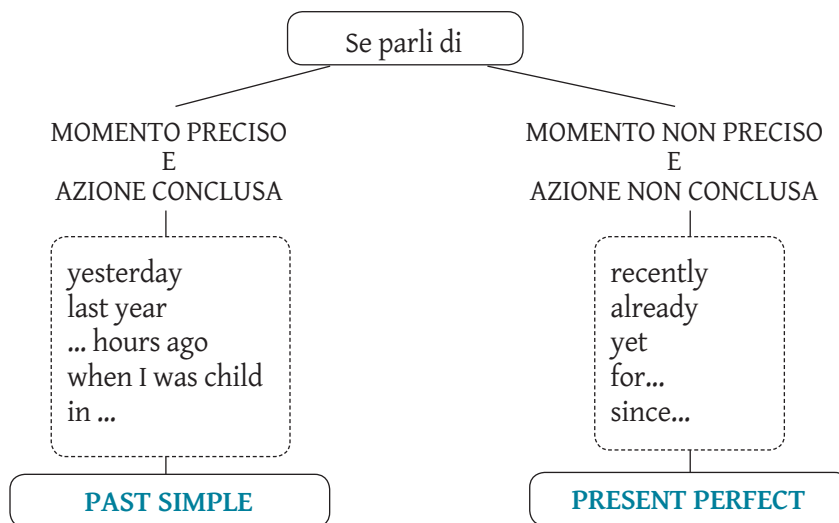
Se parli di

MOMENTO PRECISO
E
AZIONE CONCLUSA

yesterday
last year
... hours ago
when I was child
in ...

PAST SIMPLE

MOMENTO NON PRECISO
E
AZIONE NON CONCLUSA

recently
already
yet
for...
since...

PRESENT PERFECT